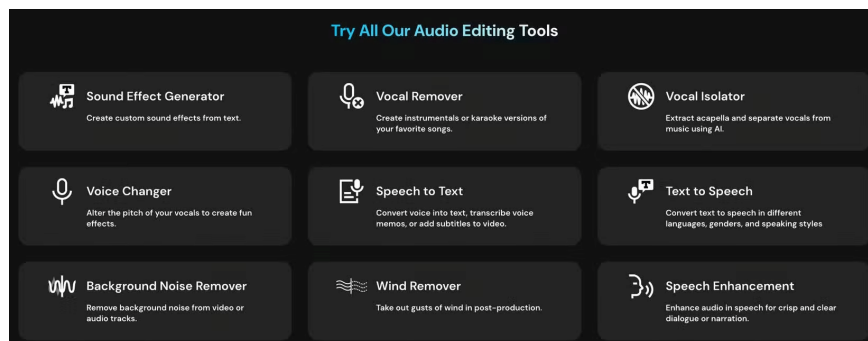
Try All Our Audio Editing Tools

Sound Effect Generator
Create custom sound effects from text.

Vocal Remover
Create instrumentals or karaoke versions of your favorite songs.

Vocal Isolator
Extract acapella and separate vocals from music using AI.

Voice Changer
Alter the pitch of your vocals to create fun effects.

Speech to Text
Convert voice into text, transcribe voice memos, or add subtitles to video.

Text to Speech
Convert text to speech in different languages, genders, and speaking styles

Background Noise Remover
Remove background noise from video or audio tracks.

Wind Remover
Take out gusts of wind in post-production.

Speech Enhancement
Enhance audio in speech for crisp and clear dialogue or narration.